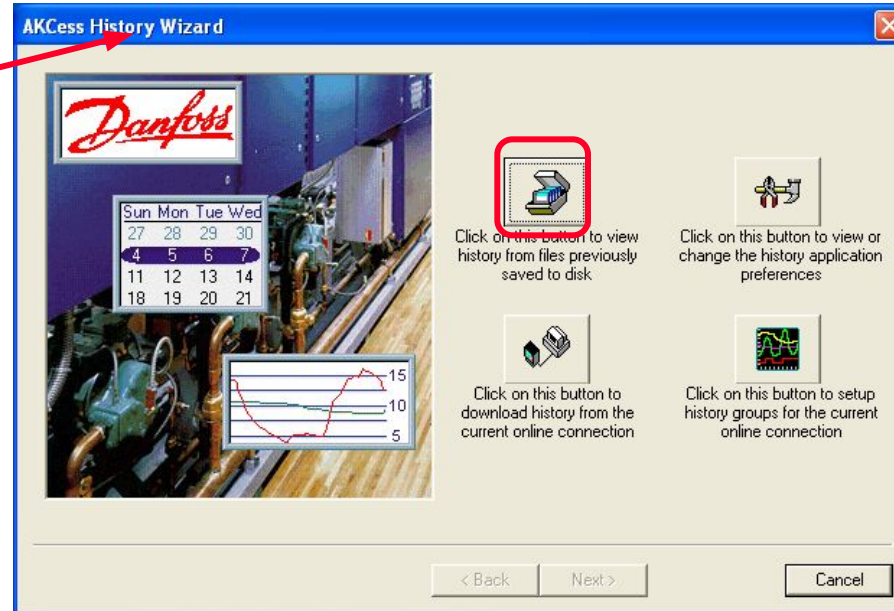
AKCess History Wizard

Danfoss

| Sun | Mon | Tue | Wed |
|---|---|---|---|
| 27 | 28 | 29 | 30 |
| 4 | 5 | 6 | 7 |
| 11 | 12 | 13 | 14 |
| 18 | 19 | 20 | 21 |

15
10
5

Click on this button to view history from files previously saved to disk

Click on this button to view or change the history application preferences

Click on this button to download history from the current online connection

Click on this button to setup history groups for the current online connection

< Back
Next >
Cancel